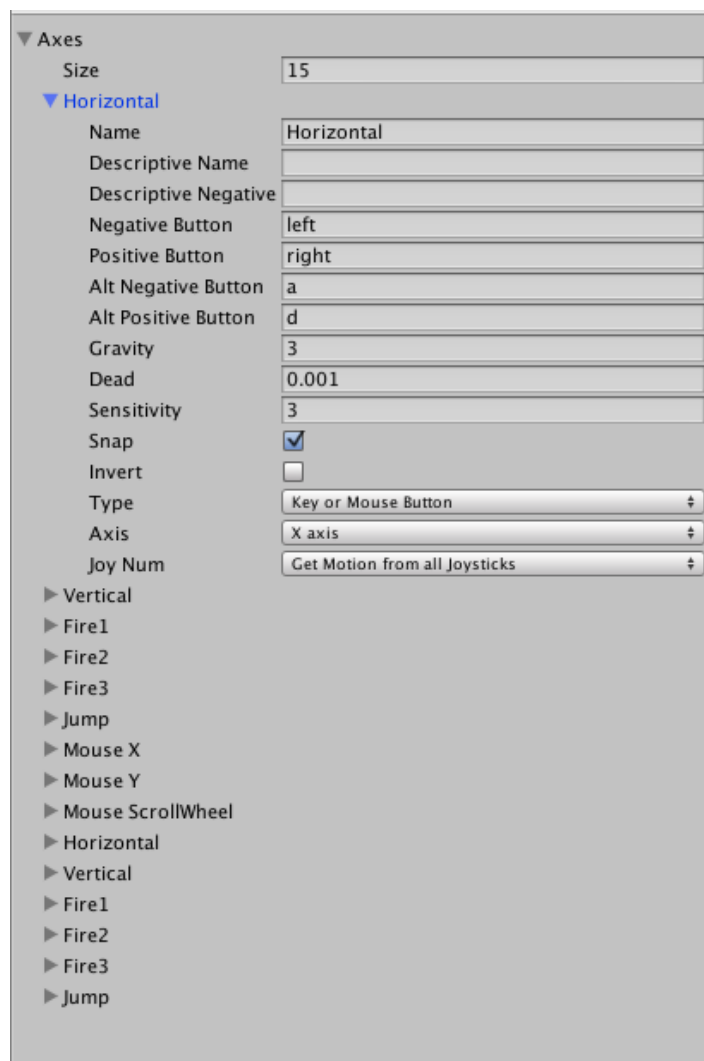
Axes
Size 15
Horizontal
Name Horizontal
Descriptive Name
Descriptive Negative
Negative Button left
Positive Button right
Alt Negative Button a
Alt Positive Button d
Gravity 3
Dead 0.001
Sensitivity 3
Snap
Invert
Type Key or Mouse Button
Axis X axis
Joy Num Get Motion from all Joysticks
Vertical
Fire1
Fire2
Fire3
Jump
Mouse X
Mouse Y
Mouse ScrollWheel
Horizontal
Vertical
Fire1
Fire2
Fire3
Jump